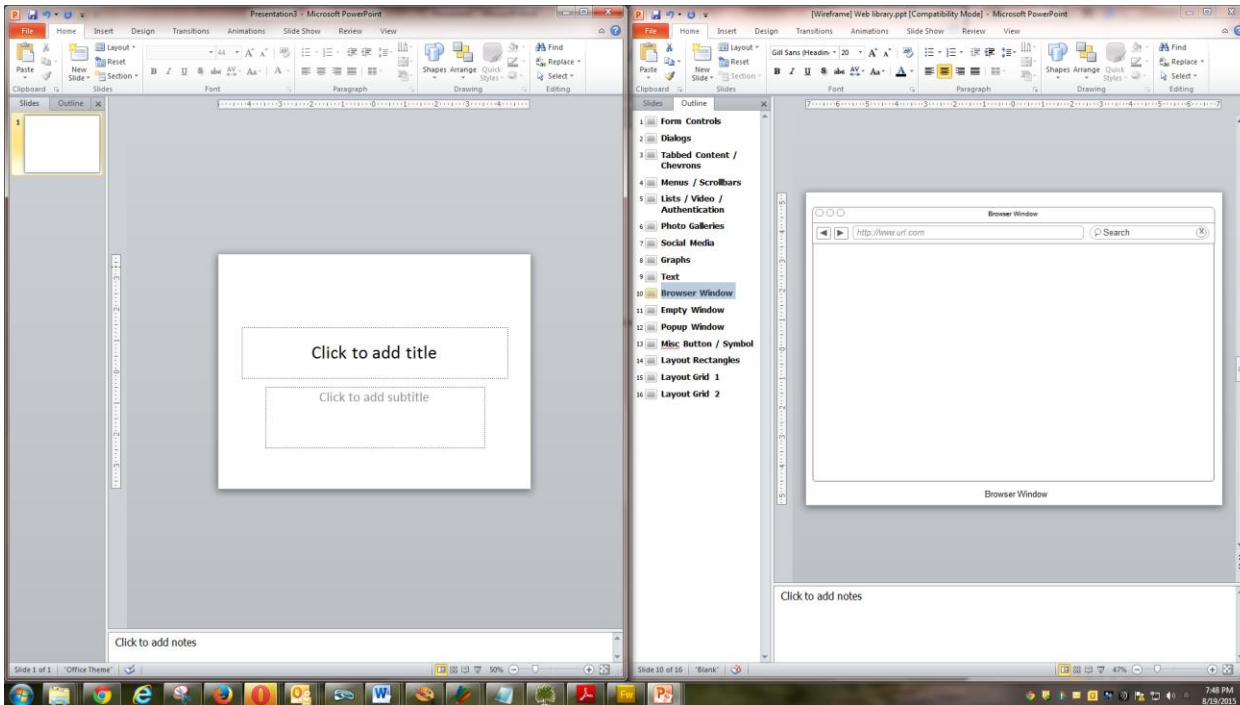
Presentation3 - Microsoft PowerPoint

File Home Insert Design Transitions Animations Slide Show Review View

Paste New Slide Layout Reset Section Shapes Arrange Quick Styles Find Replace Select

Clipboard Slides Font Paragraph Drawing Editing

Slides Outline

1

Click to add title

Click to add subtitle

Click to add notes

Slide 1 of 1 "Office Theme" 50%

[Wireframe] Web library.ppt [Compatibility Mode] - Microsoft PowerPoint

File Home Insert Design Transitions Animations Slide Show Review View

Gill Sans (Headin 20

Paste New Slide Layout Reset Section Shapes Arrange Quick Styles Find Replace Select

Clipboard Slides Font Paragraph Drawing Editing

Slides Outline

1 Form Controls
2 Dialogs
3 Tabbed Content / Chevrons
4 Menus / Scrollbars
5 Lists / Video / Authentication
6 Photo Galleries
7 Social Media
8 Graphs
9 Text
10 Browser Window
11 Empty Window
12 Popup Window
13 Misc Button / Symbol
14 Layout Rectangles
15 Layout Grid 1
16 Layout Grid 2

Browser Window

http://www.url.com

Search

Browser Window

Click to add notes

Slide 10 of 16 "Blank" 47%

7:48 PM
8/19/2015